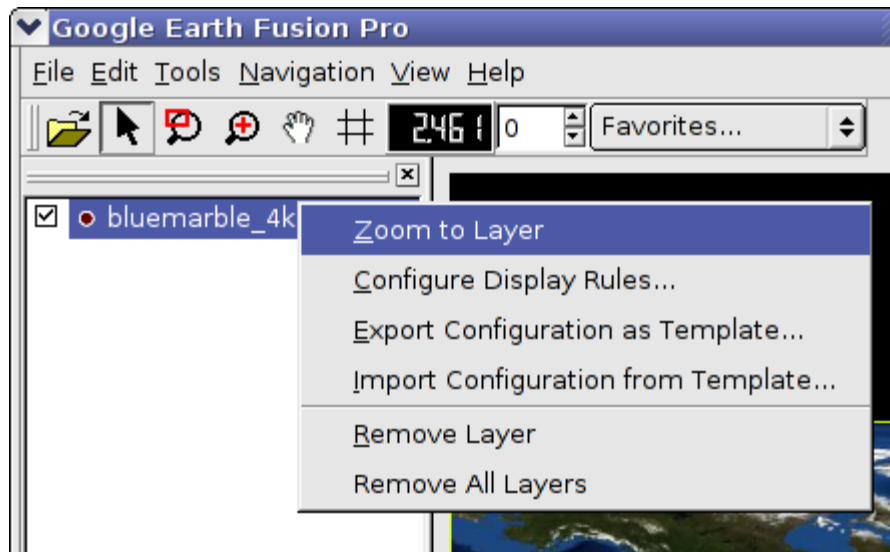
Google Earth Fusion Pro

File Edit Tools Navigation View Help

2461 0 Favorites...

bluemarble_4k

Zoom to Layer
Configure Display Rules...
Export Configuration as Template...
Import Configuration from Template...
Remove Layer
Remove All Layers